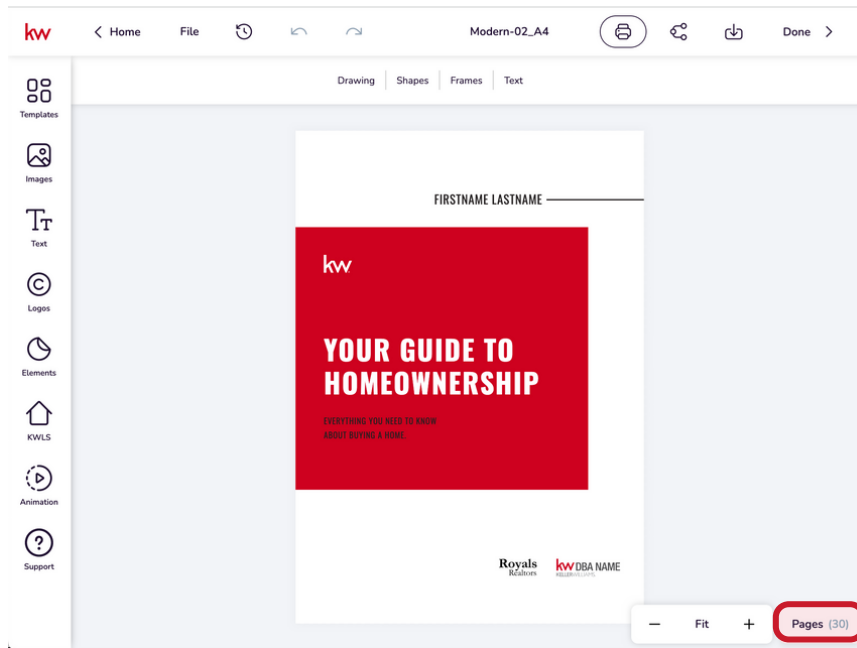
kw

Home

File

Modern-02_A4

Done

Drawing | Shapes | Frames | Text

Templates

Images

Text

Logos

Elements

KWLS

Animation

Support

FIRSTNAME LASTNAME

kw

YOUR GUIDE TO HOMEOWNERSHIP

EVERYTHING YOU NEED TO KNOW ABOUT BUYING A HOME.

Royals Realtors

kw DBA NAME
KELLERWILLIAMS.

Fit

Pages (30)